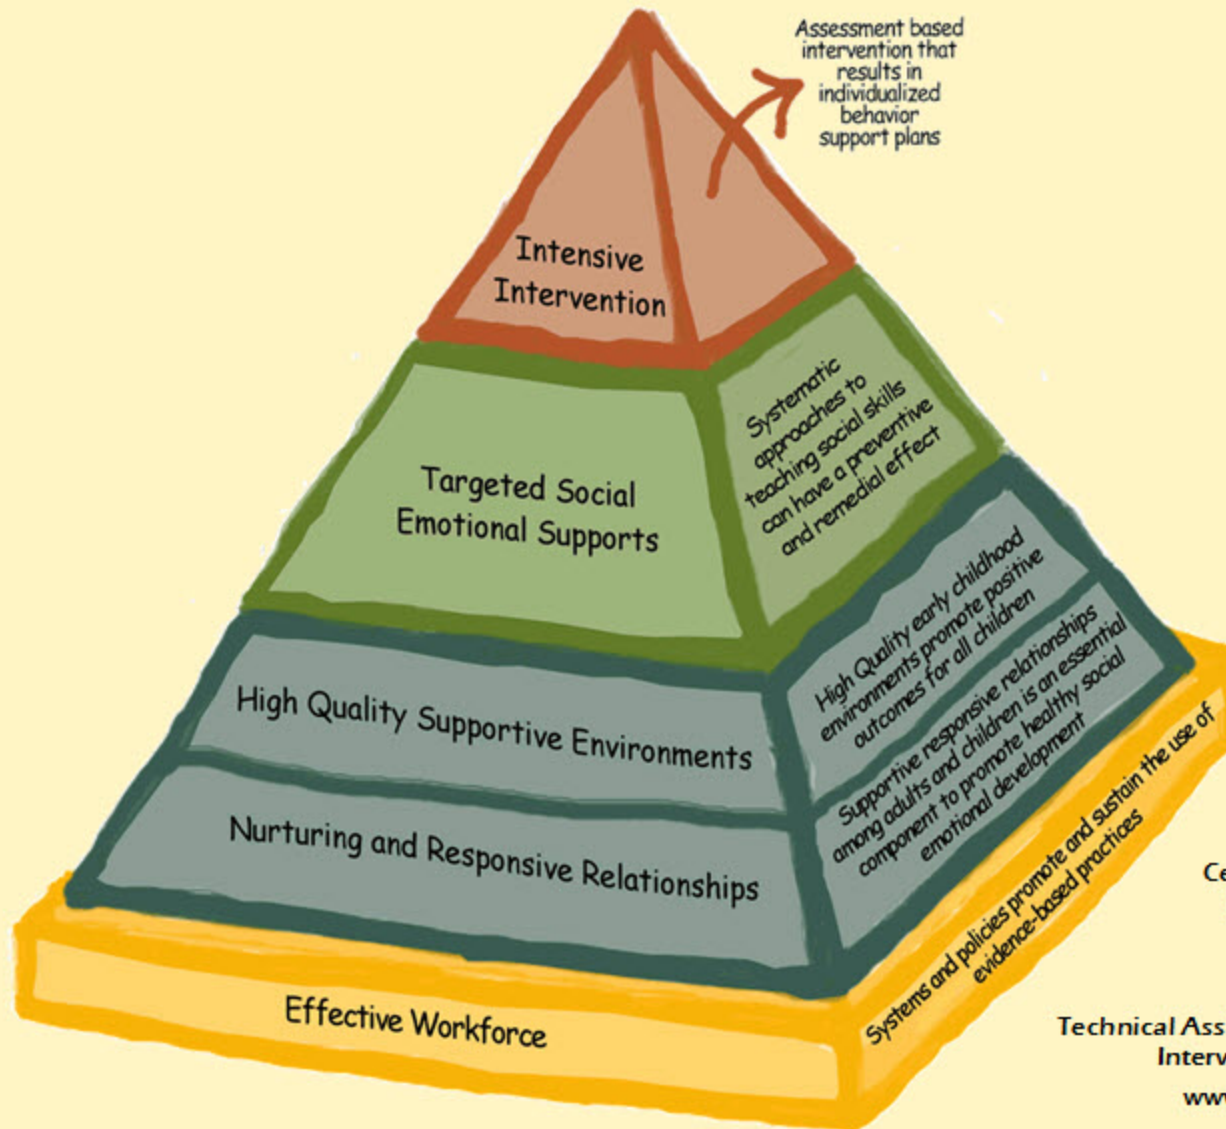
Assessment based intervention that results in individualized behavior support plans

Intensive Intervention

Targeted Social Emotional Supports

Systematic approaches to teaching social skills can have a preventive and remedial effect

High Quality Supportive Environments

High Quality early childhood environments promote positive outcomes for all children

Nurturing and Responsive Relationships

Supportive responsive relationships among adults and children is an essential component to promote healthy social emotional development

Effective Workforce

Systems and policies promote and sustain the use of evidence-based practices

Ce

Technical Ass
Interv
ww